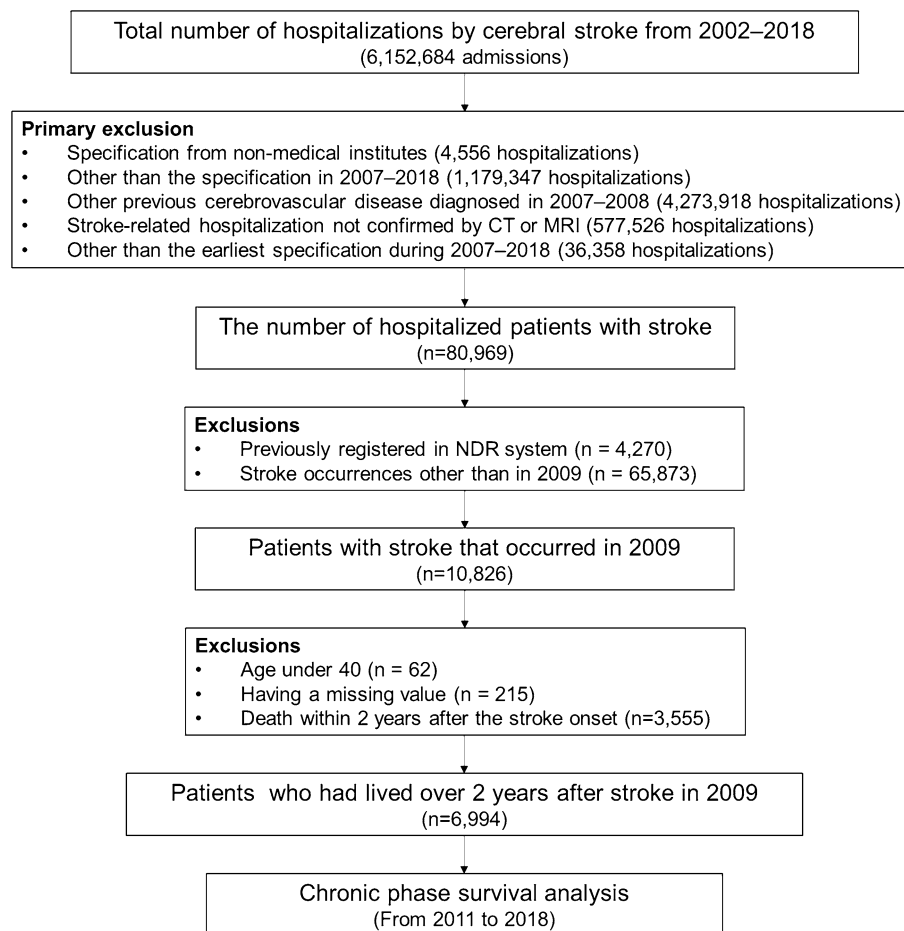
Total number of hospitalizations by cerebral stroke from 2002–2018
(6,152,684 admissions)

Primary exclusion
• Specification from non-medical institutes (4,556 hospitalizations)
• Other than the specification in 2007–2018 (1,179,347 hospitalizations)
• Other previous cerebrovascular disease diagnosed in 2007–2008 (4,273,918 hospitalizations)
• Stroke-related hospitalization not confirmed by CT or MRI (577,526 hospitalizations)
• Other than the earliest specification during 2007–2018 (36,358 hospitalizations)

The number of hospitalized patients with stroke
(n=80,969)

Exclusions
• Previously registered in NDR system (n = 4,270)
• Stroke occurrences other than in 2009 (n = 65,873)

Patients with stroke that occurred in 2009
(n=10,826)

Exclusions
• Age under 40 (n = 62)
• Having a missing value (n = 215)
• Death within 2 years after the stroke onset (n=3,555)

Patients who had lived over 2 years after stroke in 2009
(n=6,994)

Chronic phase survival analysis
(From 2011 to 2018)